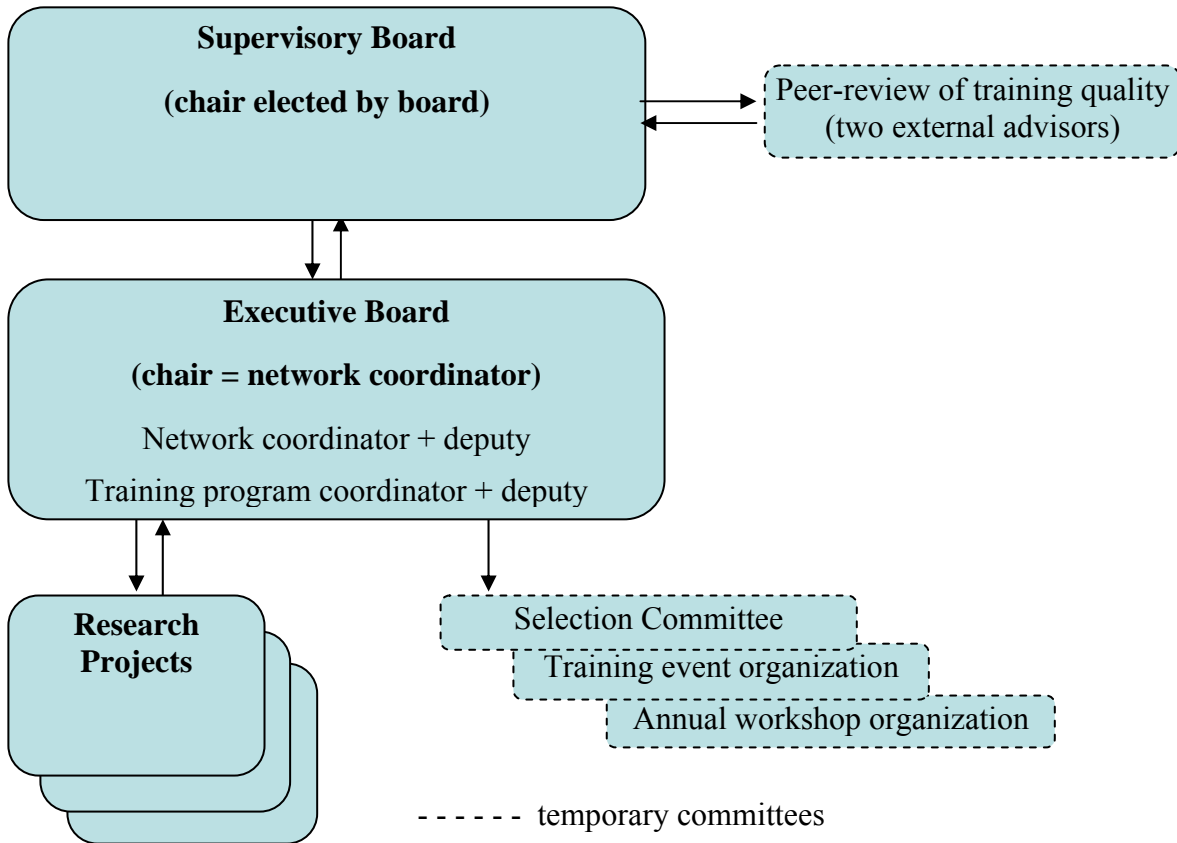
Supervisory Board

(chair elected by board)

Peer-review of training quality (two external advisors)

Executive Board

(chair = network coordinator)

Network coordinator + deputy

Training program coordinator + deputy

Research Projects

Selection Committee

Training event organization

Annual workshop organization

- - - - - - temporary committees